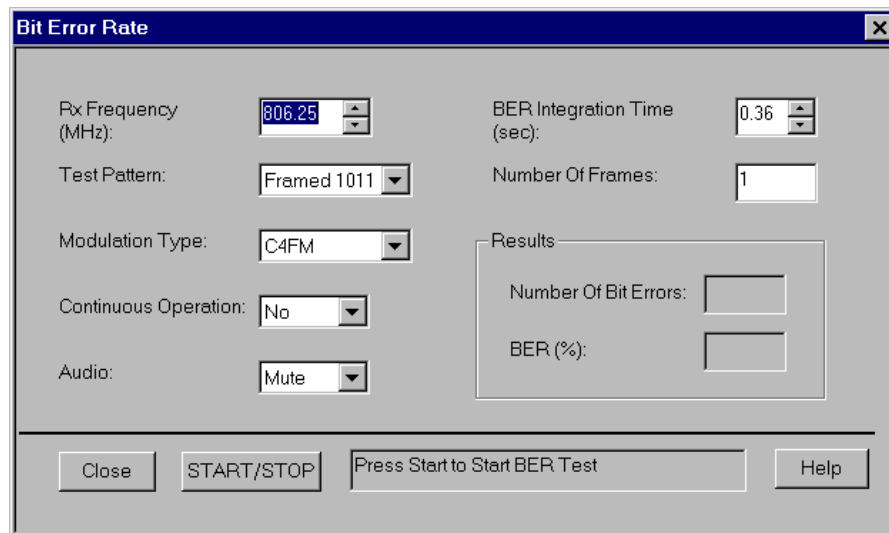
Bit Error Rate

Rx Frequency (MHz): 806.25

BER Integration Time (sec): 0.36

Test Pattern: Framed 1011

Number Of Frames: 1

Modulation Type: C4FM

Results

Continuous Operation: No

Number Of Bit Errors:

BER (%):

Audio: Mute

Close

START/STOP

Press Start to Start BER Test

Help